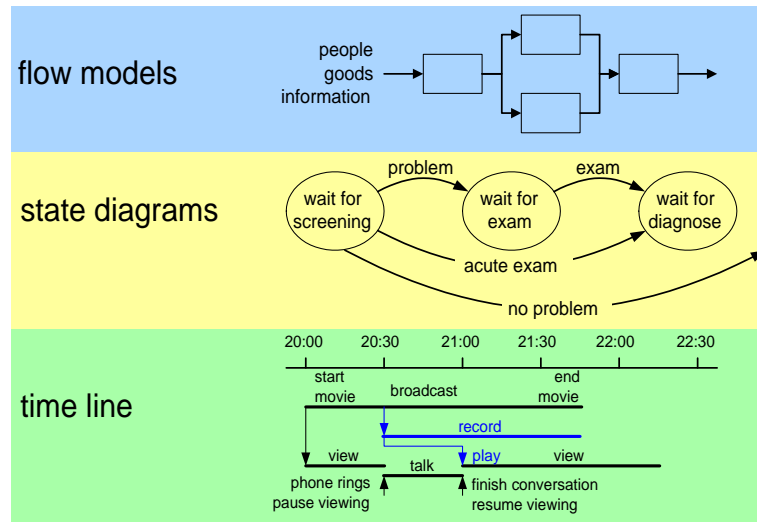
flow models

people
goods
information

state diagrams

wait for screening

problem

wait for exam

exam

wait for diagnose

acute exam

no problem

time line

20:00 20:30 21:00 21:30 22:00 22:30

start movie

broadcast

end movie

record

view

play

view

talk

phone rings
pause viewing

finish conversation
resume viewing